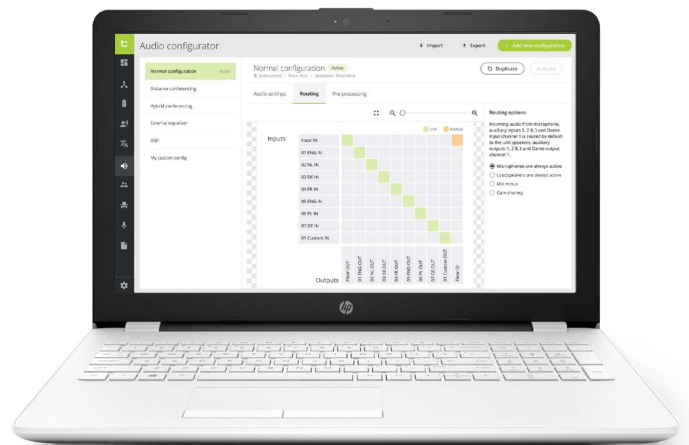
Audio configurator

Import

Export

+ Add new configuration

Normal configuration Active

Distance conferencing

Hybrid conferencing

External equalizer

DSP

My custom config

Normal configuration Active

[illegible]

Duplicate

Activate

Audio settings

Routing

Pre-processing

Inputs

Live

Mixed

Floor IN

01 ENG IN

02 NL IN

03 DE IN

04 FR IN

05 ENG IN

06 PL IN

07 GE IN

01 Custom IN

Outputs

Floor OUT

01 ENG OUT

02 NL OUT

03 DE OUT

04 FR OUT

05 ENG OUT

06 PL OUT

07 GE OUT

01 Custom OUT

Floor IO

Routing options

Incoming audio from microphone, auxiliary inputs 1, 2 & 3 and Dante input channel 1 is routed by default to the unit speakers, auxiliary outputs 1, 2 & 3 and Dante output channel 1.

Microphones are always active

Loudspeakers are always active

Mix minus

Gain sharing

hp